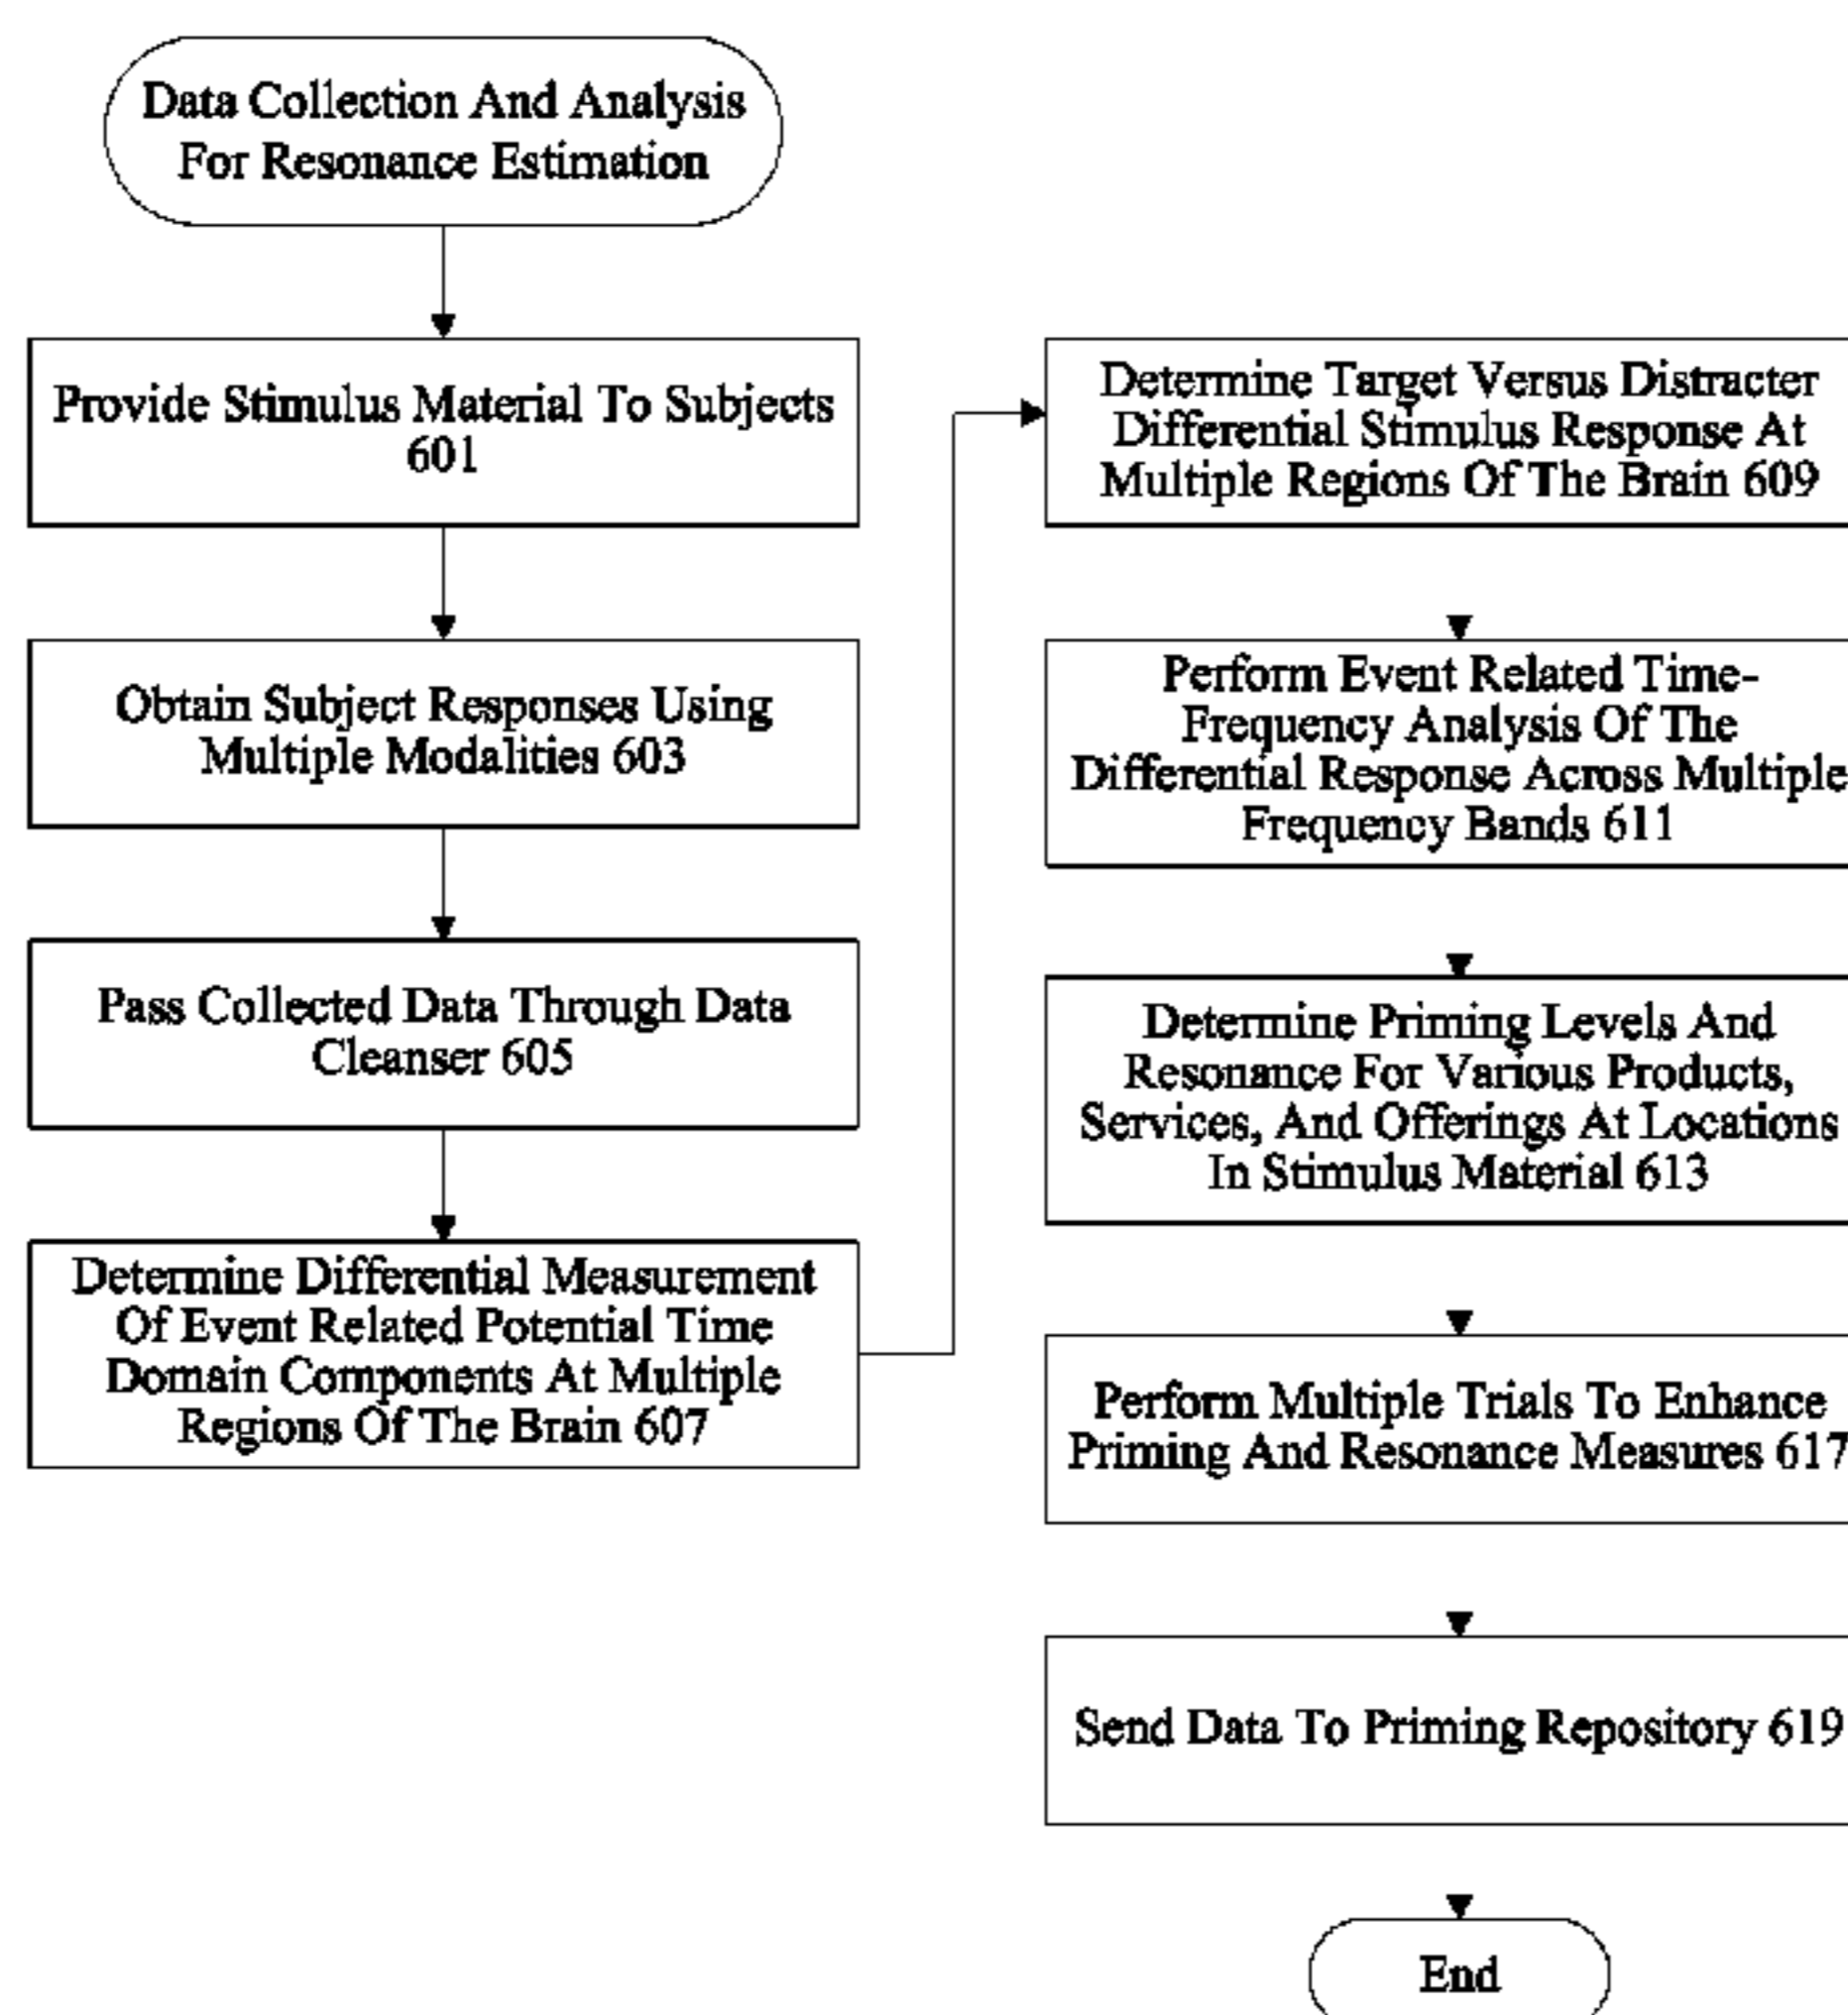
Data Collection And Analysis For Resonance Estimation

Provide Stimulus Material To Subjects 601

Obtain Subject Responses Using Multiple Modalities 603

Pass Collected Data Through Data Cleanser 605

Determine Differential Measurement Of Event Related Potential Time Domain Components At Multiple Regions Of The Brain 607

Determine Target Versus Distracter Differential Stimulus Response At Multiple Regions Of The Brain 609

Perform Event Related Time-Frequency Analysis Of The Differential Response Across Multiple Frequency Bands 611

Determine Priming Levels And Resonance For Various Products, Services, And Offerings At Locations In Stimulus Material 613

Perform Multiple Trials To Enhance Priming And Resonance Measures 617

Send Data To Priming Repository 619

End